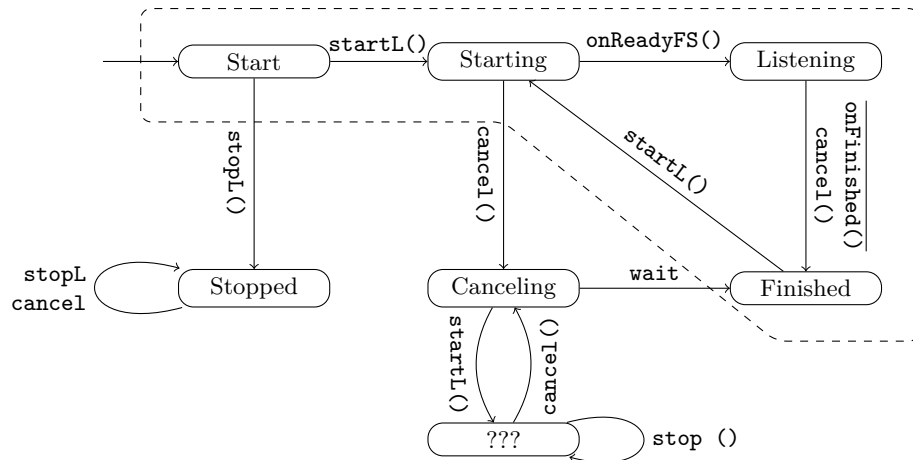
Start

startL()

Starting

onReadyFS()

Listening

stopL()

cancel()

startL()

$\overline{\texttt{onFinished()}}$
cancel()

stopL
cancel

Stopped

Canceling

wait

Finished

startL()

cancel()

???

stop ()